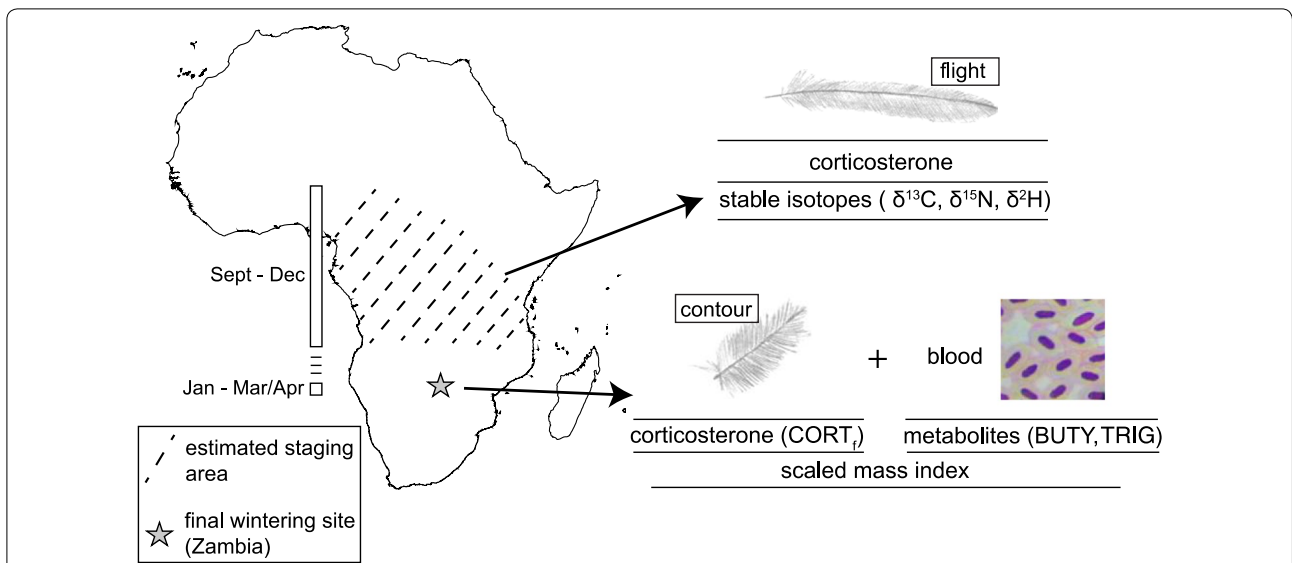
flight

corticosterone

stable isotopes ( $\delta^{13}C$, $\delta^{15}N$, $\delta^{2}H$)

Sept - Dec

Jan - Mar/Apr

contour

+

blood

corticosterone ($CORT_f$)

metabolites (BUTY,TRIG)

scaled mass index

estimated staging area

final wintering site (Zambia)